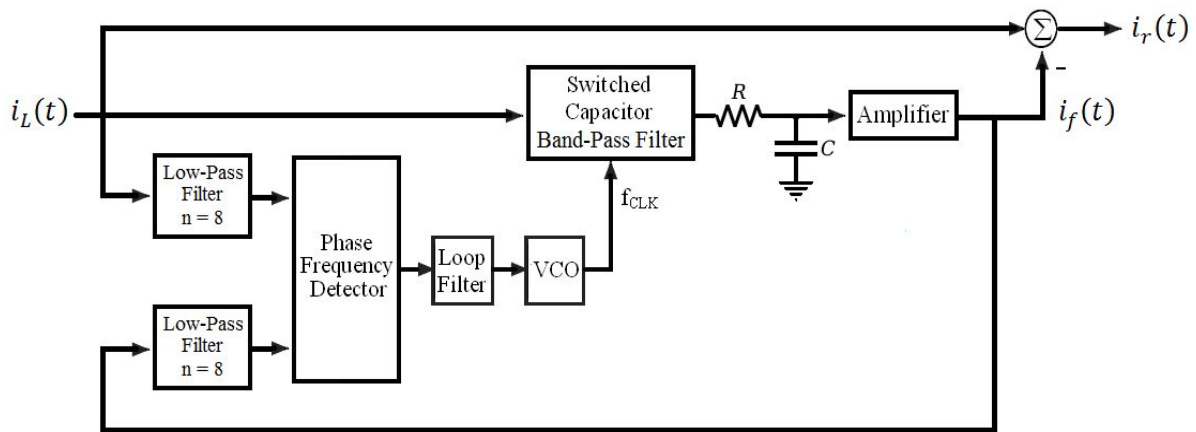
$\Sigma$

$i_r(t)$

-

$i_L(t)$

Switched Capacitor Band-Pass Filter

$R$

$C$

Amplifier

$i_f(t)$

Low-Pass Filter n = 8

Phase Frequency Detector

$f_{CLK}$

Loop Filter

VCO

Low-Pass Filter n = 8